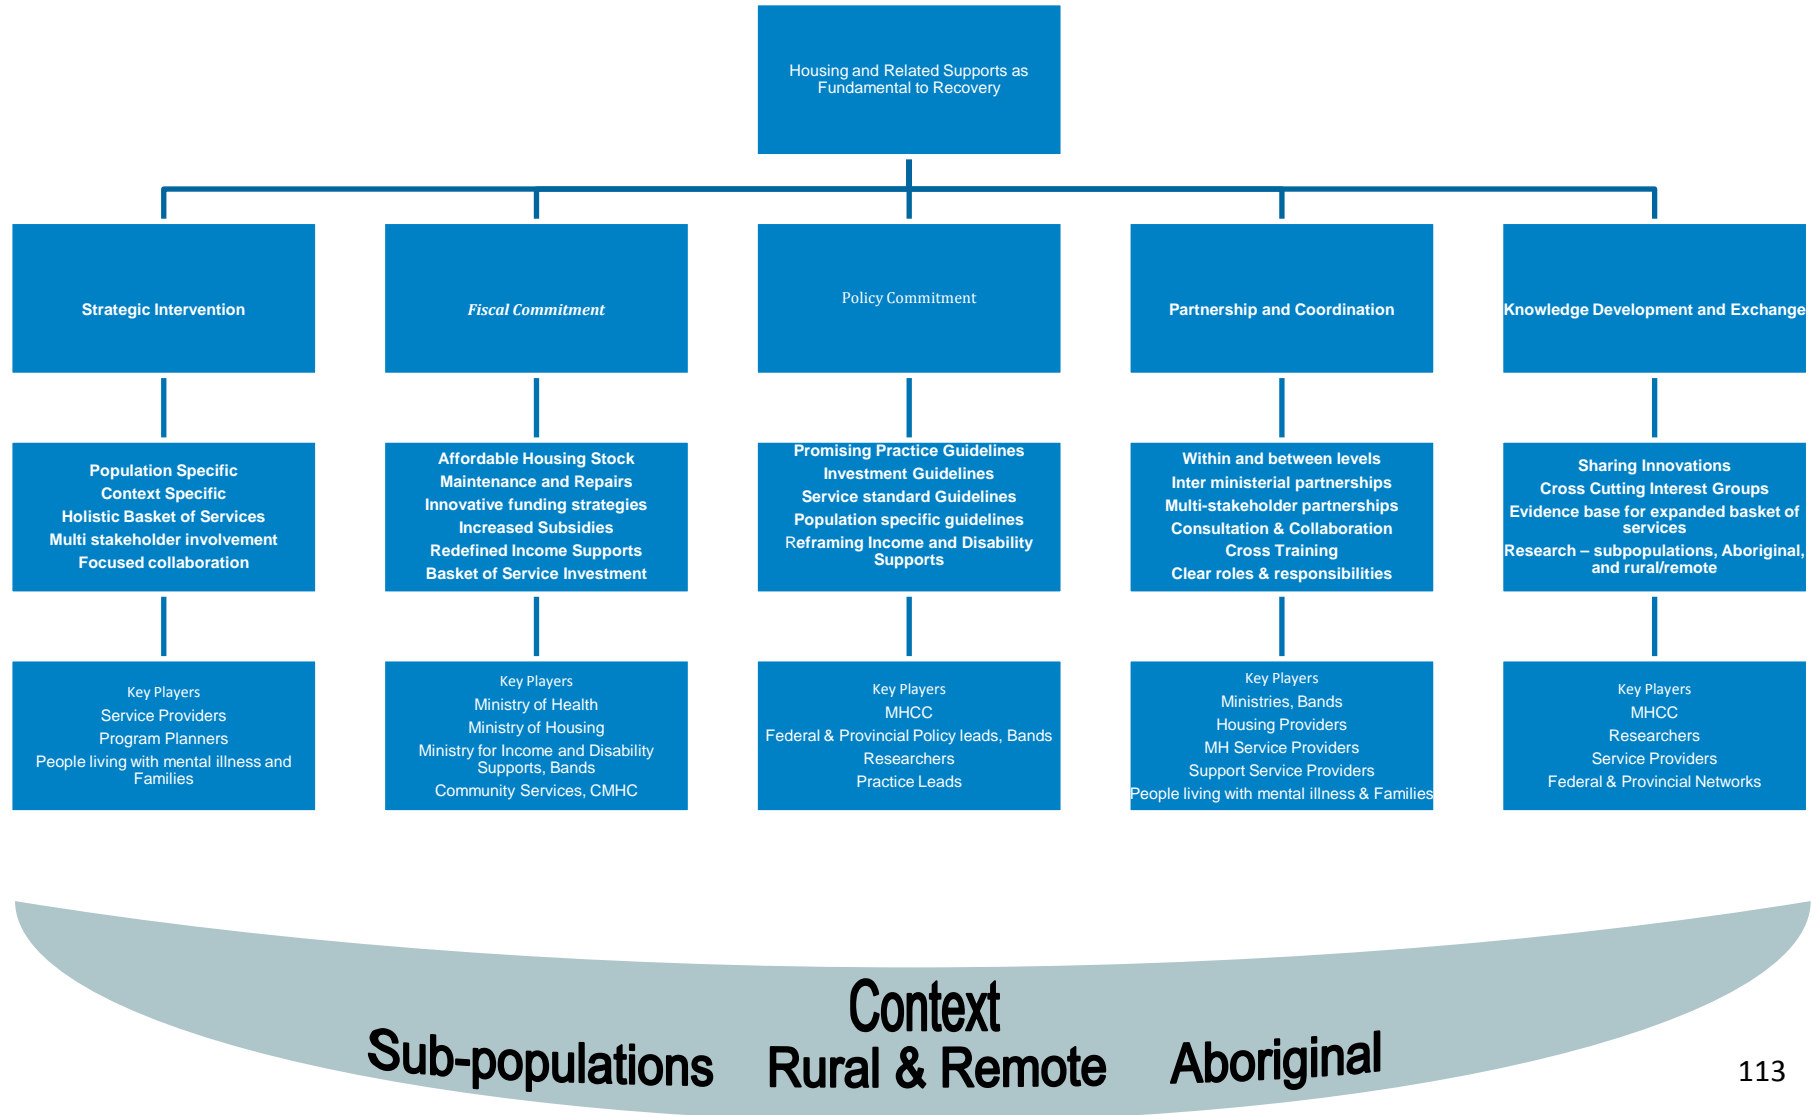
Housing and Related Supports as Fundamental to Recovery

Strategic Intervention

Population Specific
Context Specific
Holistic Basket of Services
Multi stakeholder involvement
Focused collaboration

Key Players
Service Providers
Program Planners
People living with mental illness and Families

Fiscal Commitment

Affordable Housing Stock
Maintenance and Repairs
Innovative funding strategies
Increased Subsidies
Redefined Income Supports
Basket of Service Investment

Key Players
Ministry of Health
Ministry of Housing
Ministry for Income and Disability Supports, Bands
Community Services, CMHC

Policy Commitment

Promising Practice Guidelines
Investment Guidelines
Service standard Guidelines
Population specific guidelines
Reframing Income and Disability Supports

Key Players
MHCC
Federal & Provincial Policy leads, Bands
Researchers
Practice Leads

Partnership and Coordination

Within and between levels
Inter ministerial partnerships
Multi-stakeholder partnerships
Consultation & Collaboration
Cross Training
Clear roles & responsibilities

Key Players
Ministries, Bands
Housing Providers
MH Service Providers
Support Service Providers
People living with mental illness & Families

Knowledge Development and Exchange

Sharing Innovations
Cross Cutting Interest Groups
Evidence base for expanded basket of services
Research – subpopulations, Aboriginal, and rural/remote

Key Players
MHCC
Researchers
Service Providers
Federal & Provincial Networks

Context
Sub-populations Rural & Remote Aboriginal

113